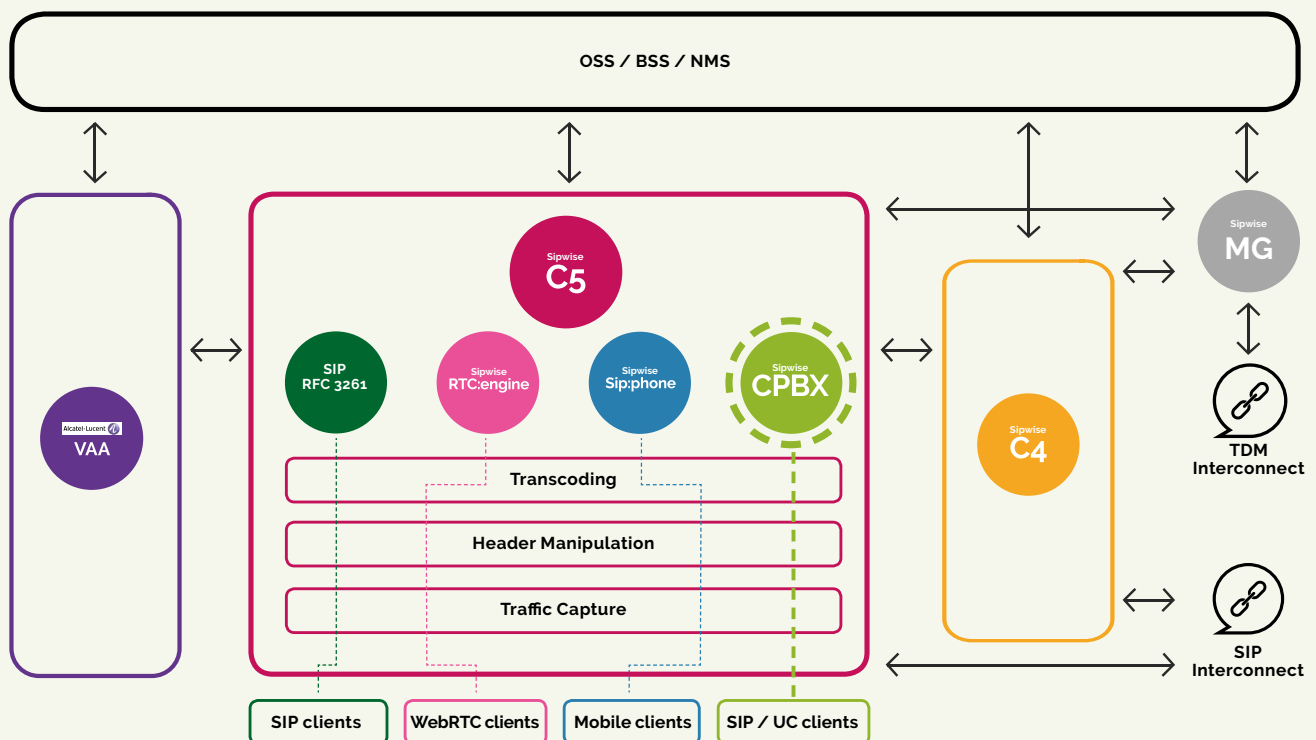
OSS / BSS / NMS

Alcatel·Lucent
VAA

Sipwise
C5

SIP
RFC 3261

Sipwise
RTC:engine

Sipwise
Sip:phone

Sipwise
CPBX

Transcoding

Header Manipulation

Traffic Capture

Sipwise
MG

Sipwise
C4

TDM
Interconnect

SIP
Interconnect

SIP clients

WebRTC clients

Mobile clients

SIP / UC clients